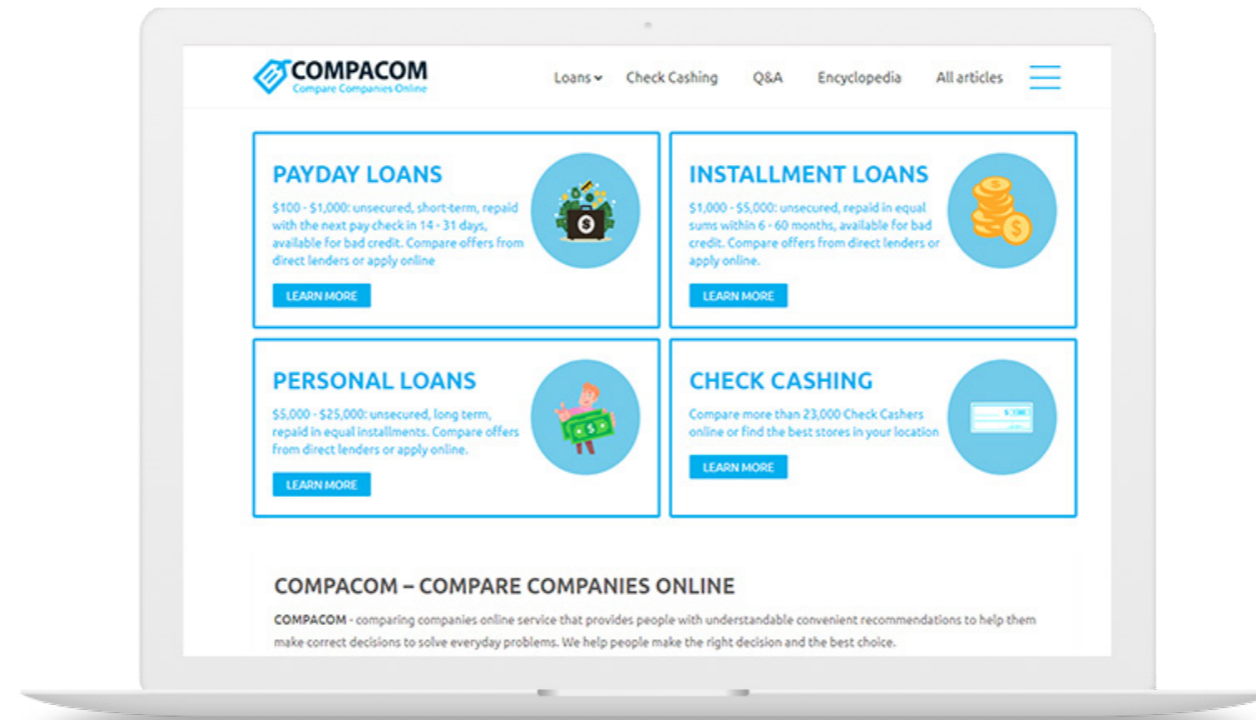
COMPACOM
Compare Companies Online

Loans Check Cashing Q&A Encyclopedia All articles

PAYDAY LOANS
$100 - $1,000: unsecured, short-term, repaid with the next pay check in 14 - 31 days, available for bad credit. Compare offers from direct lenders or apply online
LEARN MORE

INSTALLMENT LOANS
$1,000 - $5,000: unsecured, repaid in equal sums within 6 - 60 months, available for bad credit. Compare offers from direct lenders or apply online.
LEARN MORE

PERSONAL LOANS
$5,000 - $25,000: unsecured, long term, repaid in equal installments. Compare offers from direct lenders or apply online.
LEARN MORE

CHECK CASHING
Compare more than 23,000 Check Cashers online or find the best stores in your location
LEARN MORE

COMPACOM – COMPARE COMPANIES ONLINE

COMPACOM - comparing companies online service that provides people with understandable convenient recommendations to help them make correct decisions to solve everyday problems. We help people make the right decision and the best choice.